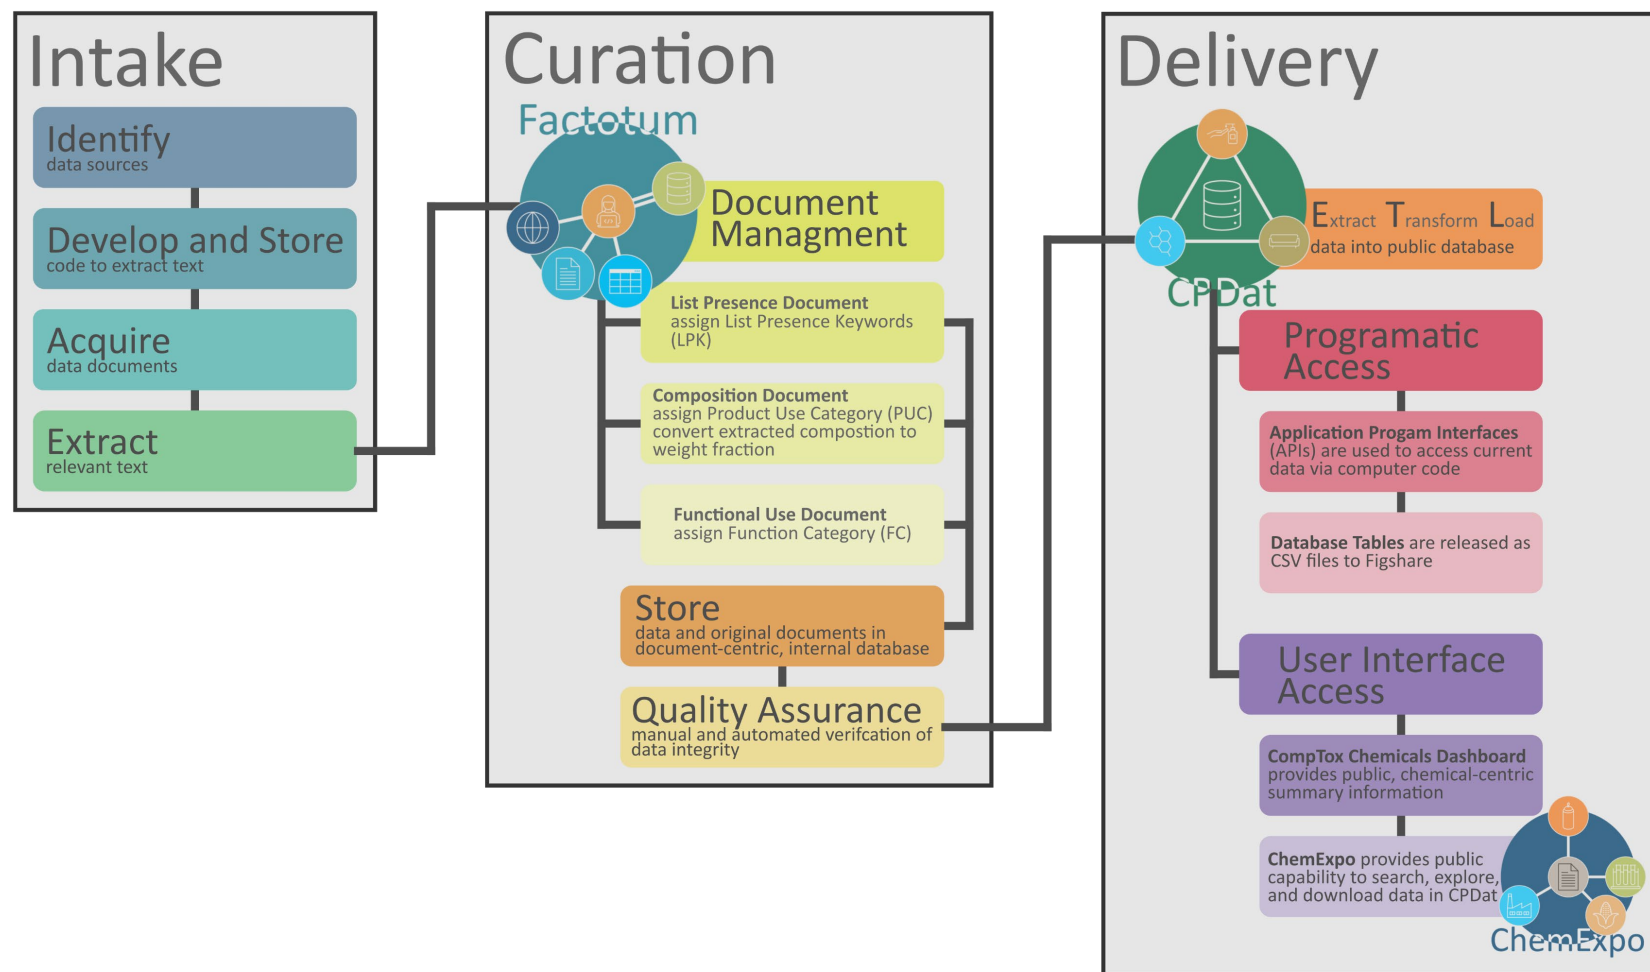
Intake

Identify
data sources

Develop and Store
code to extract text

Acquire
data documents

Extract
relevant text

Curation

Factotum

Document Managment

List Presence Document
assign List Presence Keywords (LPK)

Composition Document
assign Product Use Category (PUC)
convert extracted compostion to weight fraction

Functional Use Document
assign Function Category (FC)

Store
data and original documents in document-centric, internal database

Quality Assurance
manual and automated verifcation of data integrity

Delivery

CPDat

Extract Transform Load
data into public database

Programatic Access

Application Progam Interfaces (APIs) are used to access current data via computer code

Database Tables are released as CSV files to Figshare

User Interface Access

CompTox Chemicals Dashboard provides public, chemical-centric summary information

ChemExpo provides public capability to search, explore, and download data in CPDat

ChemExpo